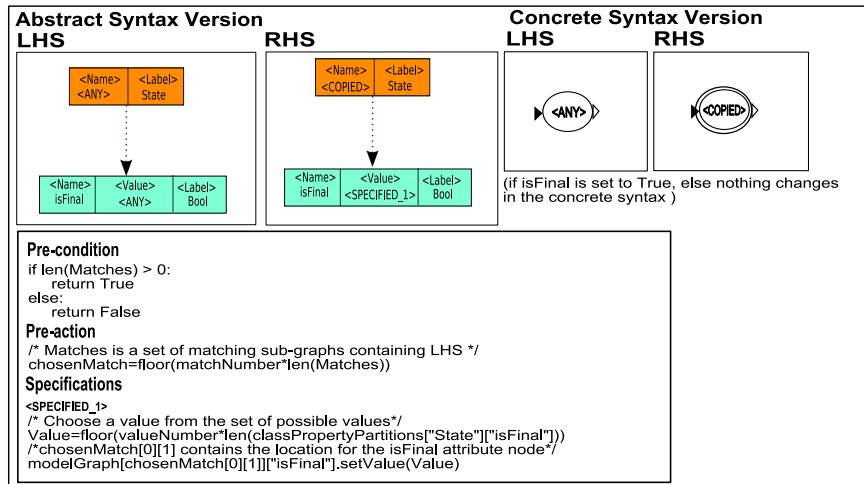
Abstract Syntax Version

LHS

<Name> <ANY> | <Label> State

<Name> isFinal | <Value> <ANY> | <Label> Bool

RHS

<Name> <COPIED> | <Label> State

<Name> isFinal | <Value> <SPECIFIED_1> | <Label> Bool

Concrete Syntax Version

LHS

<ANY>

RHS

<COPIED>

(if isFinal is set to True, else nothing changes in the concrete syntax )

Pre-condition

if len(Matches) > 0:
return True
else:
return False

Pre-action

/* Matches is a set of matching sub-graphs containing LHS */
chosenMatch=floor(matchNumber*len(Matches))

Specifications

<SPECIFIED_1>
/* Choose a value from the set of possible values*/
Value=floor(valueNumber*len(classPropertyPartitions["State"]["isFinal"]))
/*chosenMatch[0][1] contains the location for the isFinal attribute node*/
modelGraph[chosenMatch[0][1]]["isFinal"].setValue(Value)